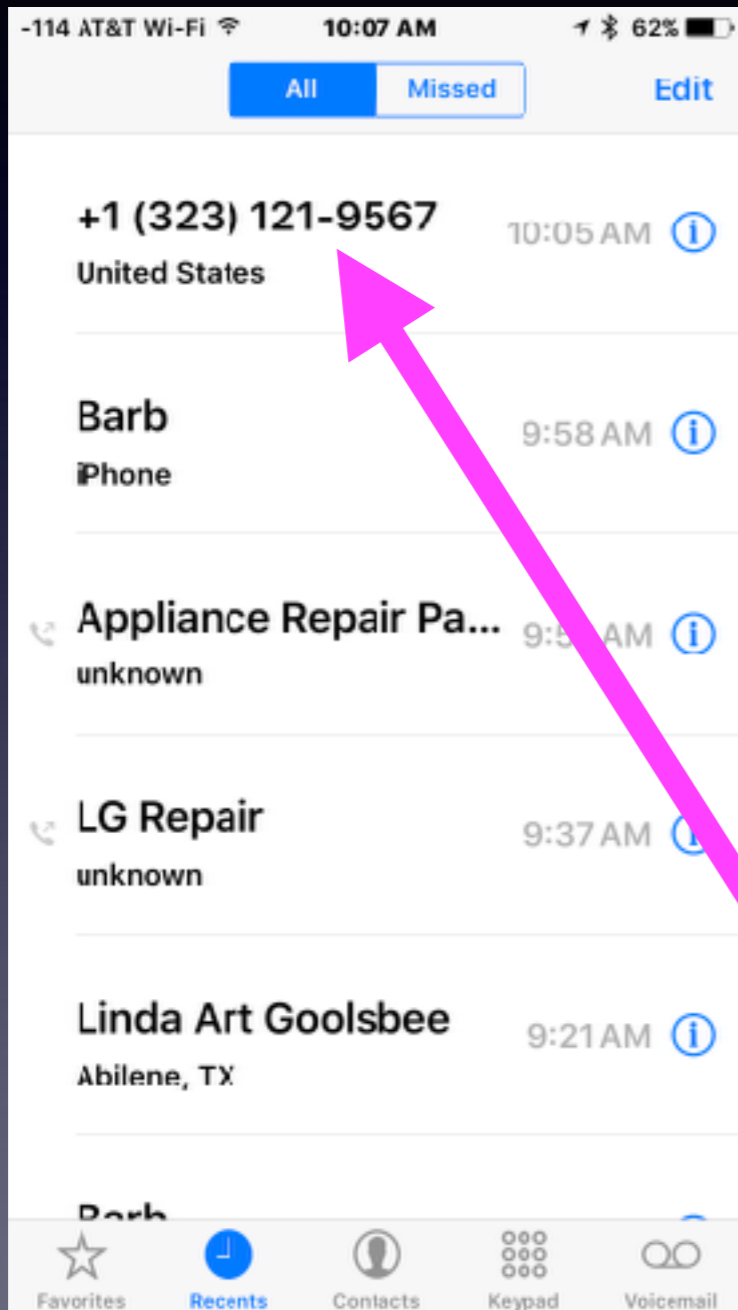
-114 AT&T Wi-Fi 10:07 AM 62%

All Missed Edit

+1 (323) 121-9567
United States
10:05 AM

Barb
iPhone
9:58 AM

Appliance Repair Pa...
unknown
9:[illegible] AM

LG Repair
unknown
9:37 AM

Linda Art Goolsbee
Abilene, TX
9:21 AM

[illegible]

Favorites Recents Contacts Keypad Voicemail